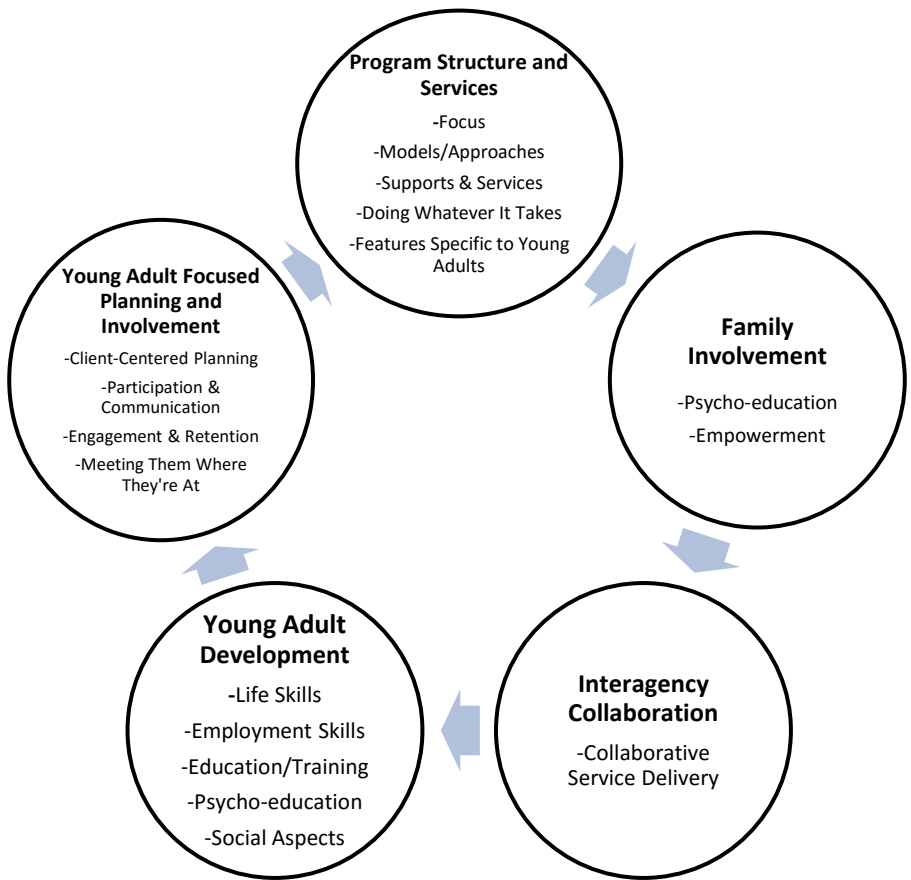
Program Structure and Services

-Focus

-Models/Approaches

-Supports & Services

-Doing Whatever It Takes

-Features Specific to Young Adults

Family Involvement

-Psycho-education

-Empowerment

Interagency Collaboration

-Collaborative Service Delivery

Young Adult Development

-Life Skills

-Employment Skills

-Education/Training

-Psycho-education

-Social Aspects

Young Adult Focused Planning and Involvement

-Client-Centered Planning

-Participation & Communication

-Engagement & Retention

-Meeting Them Where They're At